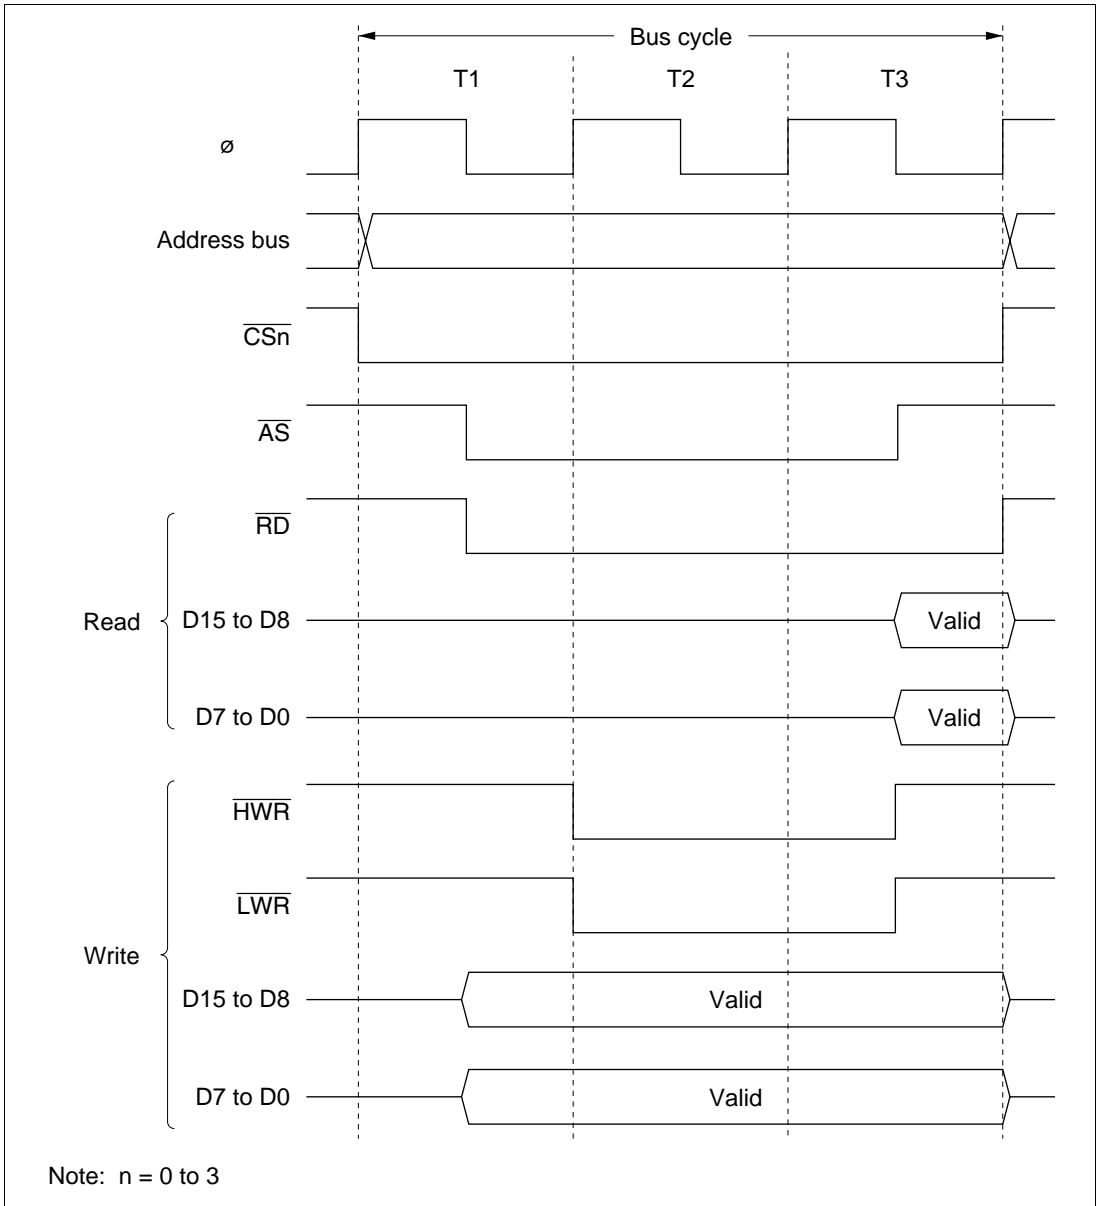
Bus cycle

T1 T2 T3

ø

Address bus

$\overline{CSn}$

$\overline{AS}$

$\overline{RD}$

Read

D15 to D8

Valid

D7 to D0

Valid

$\overline{HWR}$

$\overline{LWR}$

Write

D15 to D8

Valid

D7 to D0

Valid

Note: n = 0 to 3